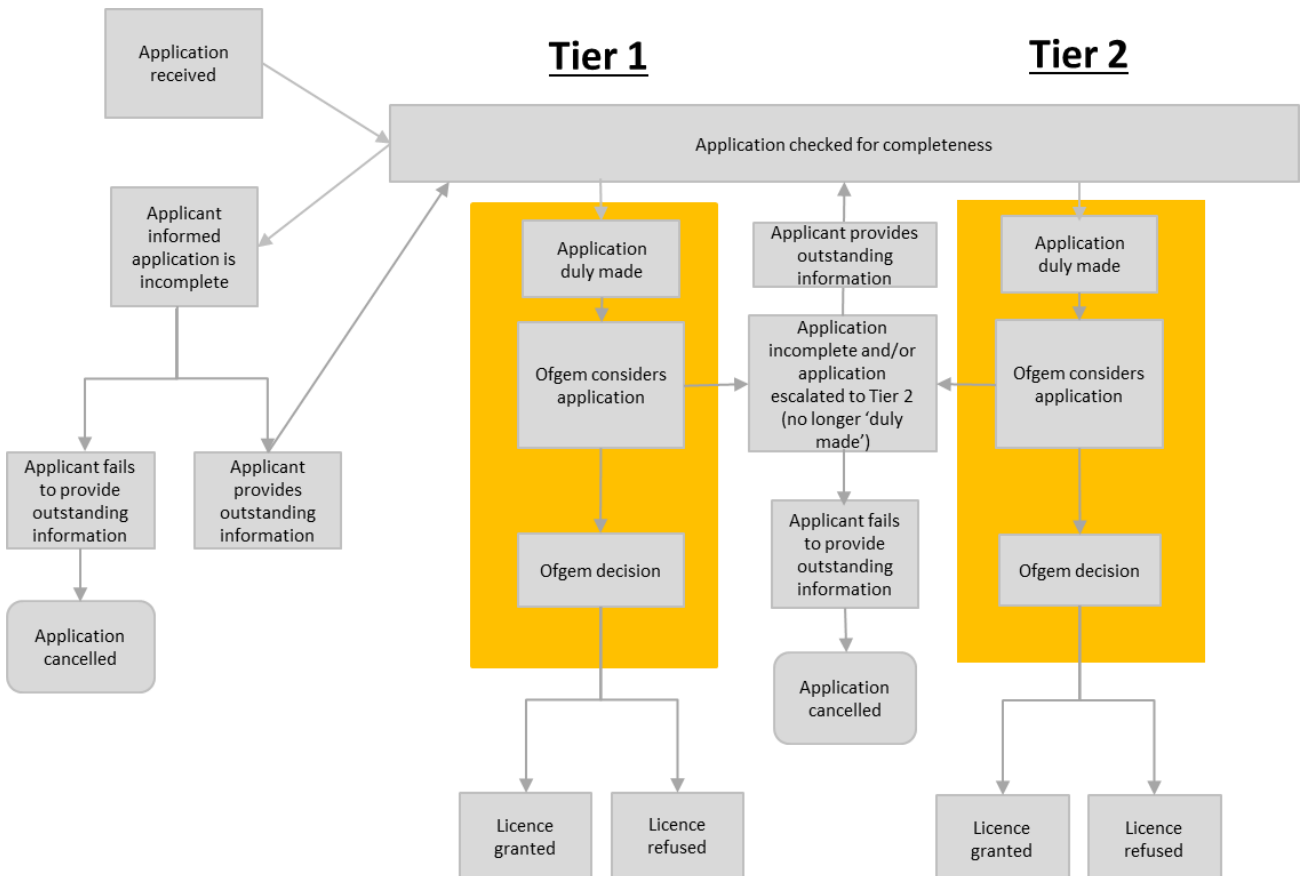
Application received

Tier 1

Tier 2

Application checked for completeness

Applicant informed application is incomplete

Applicant fails to provide outstanding information

Applicant provides outstanding information

Application cancelled

Application duly made

Ofgem considers application

Ofgem decision

Licence granted

Licence refused

Applicant provides outstanding information

Application incomplete and/or application escalated to Tier 2 (no longer 'duly made')

Applicant fails to provide outstanding information

Application cancelled

Application duly made

Ofgem considers application

Ofgem decision

Licence granted

Licence refused